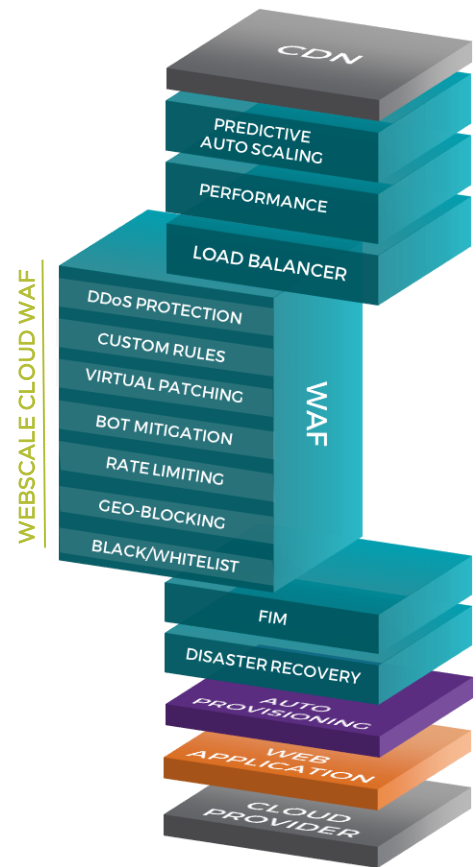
WEBSCALE CLOUD WAF

CDN

PREDICTIVE AUTO SCALING

PERFORMANCE

LOAD BALANCER

DDoS PROTECTION

CUSTOM RULES

VIRTUAL PATCHING

BOT MITIGATION

RATE LIMITING

GEO-BLOCKING

BLACK/WHITELIST

WAF

FIM

DISASTER RECOVERY

AUTO PROVISIONING

WEB APPLICATION

CLOUD PROVIDER